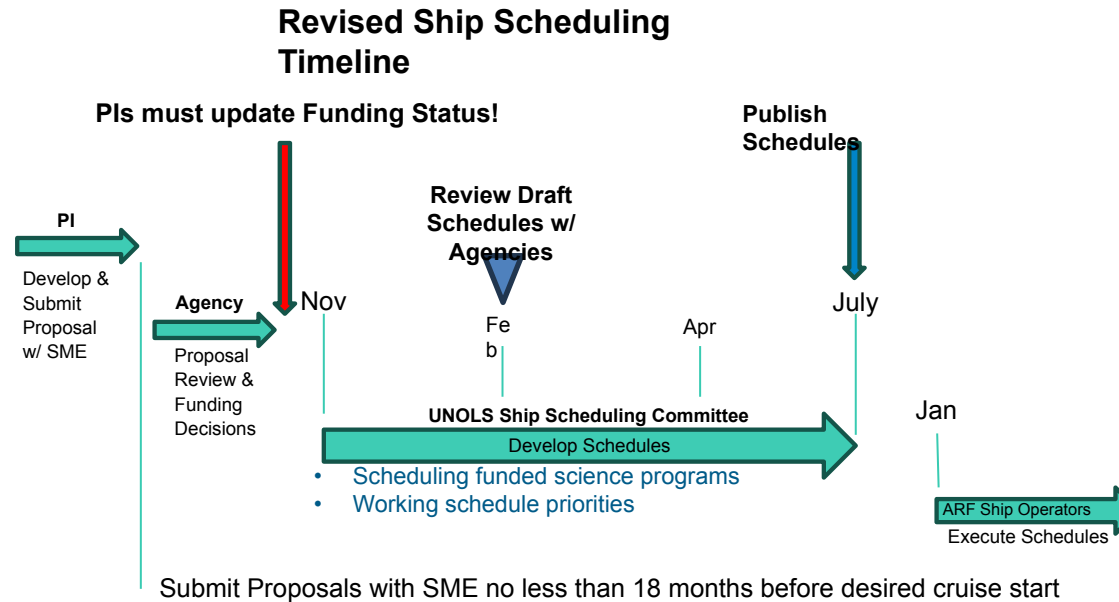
Revised Ship Scheduling Timeline

PIs must update Funding Status!

Publish Schedules

Review Draft Schedules w/ Agencies

PI

Develop & Submit Proposal w/ SME

Agency

Proposal Review & Funding Decisions

Nov

Feb

Apr

July

Jan

UNOLS Ship Scheduling Committee

Develop Schedules

• Scheduling funded science programs
• Working schedule priorities

ARF Ship Operators

Execute Schedules

Submit Proposals with SME no less than 18 months before desired cruise start